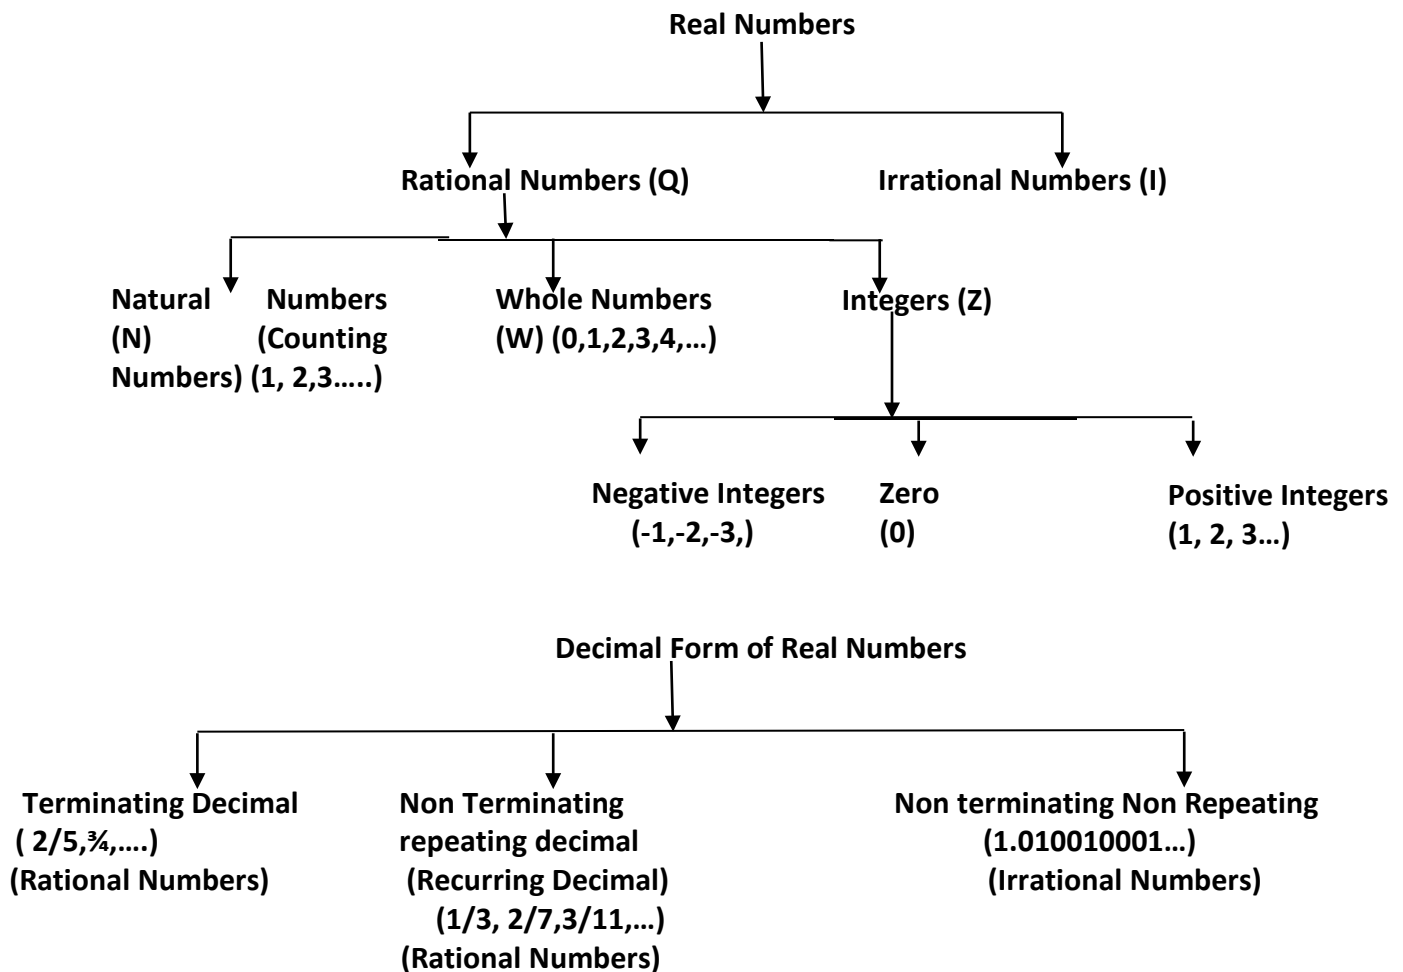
Real Numbers

Rational Numbers (Q)

Irrational Numbers (I)

Natural Numbers (N) (Counting Numbers) (1, 2,3…..)

Whole Numbers (W) (0,1,2,3,4,…)

Integers (Z)

Negative Integers (-1,-2,-3,)

Zero (0)

Positive Integers (1, 2, 3…)

Decimal Form of Real Numbers

Terminating Decimal ( 2/5,¾,….) (Rational Numbers)

Non Terminating repeating decimal (Recurring Decimal) (1/3, 2/7,3/11,…) (Rational Numbers)

Non terminating Non Repeating (1.010010001…) (Irrational Numbers)